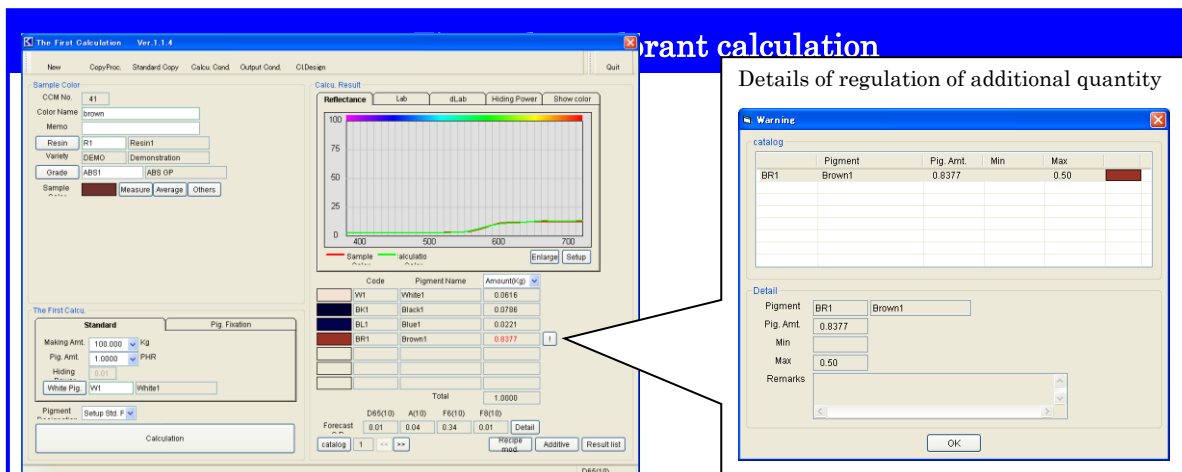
rant calculation

The First Calculation Ver.1.1.4

New CopyProc. Standard Copy Calcu. Cond. Output Cond. CI.Design Quit

Sample Color
CCM No. 41
Color Name brown
Memo
Resin R1 Resin1
Variety DEMO Demonstration
Grade ABS1 ABS GP
Sample Color Measure Average Others

Calcu. Result
Reflectance Lab dLab Hiding Power Show color

100
75
50
25
0
400 500 600 700

Sample Color Calculation Color Enlarge Setup

| | Code | Pigment Name | Amount(Kg) |
|---|---|---|---|
| | W1 | White1 | 0.0616 |
| | BK1 | Black1 | 0.0786 |
| | BL1 | Blue1 | 0.0221 |
| | BR1 | Brown1 | 0.8377 |
| | | | |
| | | | |
| | | | |
| | | Total | 1.0000 |

!

The First Calcu.
Standard Pig. Fixation
Making Amt. 100.000 Kg
Pig. Amt. 1.0000 PHR
Hiding 0.01
White Pig. W1 White1
Pigment Designation Setup Std. F

Calculation

D65(10) A(10) F6(10) F8(10)
Forecast 0.01 0.04 0.34 0.01 Detail
catalog 1 << >> Recipe mod. Additive Result list

D65(10)

Details of regulation of additional quantity

Warning
catalog

| | Pigment | Pig. Amt. | Min | Max | |
|---|---|---|---|---|---|
| BR1 | Brown1 | 0.8377 | | 0.50 | |

Detail
Pigment BR1 Brown1
Pig. Amt. 0.8377
Min
Max 0.50
Remarks

OK